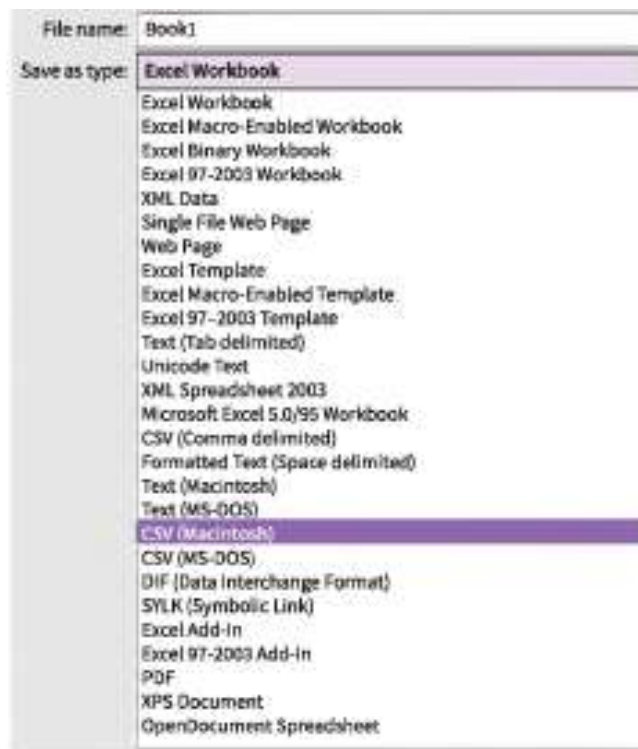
File name: Book1

Save as type: Excel Workbook

Excel Workbook
Excel Macro-Enabled Workbook
Excel Binary Workbook
Excel 97-2003 Workbook
XML Data
Single File Web Page
Web Page
Excel Template
Excel Macro-Enabled Template
Excel 97-2003 Template
Text (Tab delimited)
Unicode Text
XML Spreadsheet 2003
Microsoft Excel 5.0/95 Workbook
CSV (Comma delimited)
Formatted Text (Space delimited)
Text (Macintosh)
Text (MS-DOS)
CSV (Macintosh)
CSV (MS-DOS)
DIF (Data Interchange Format)
SYLK (Symbolic Link)
Excel Add-In
Excel 97-2003 Add-In
PDF
XPS Document
OpenDocument Spreadsheet